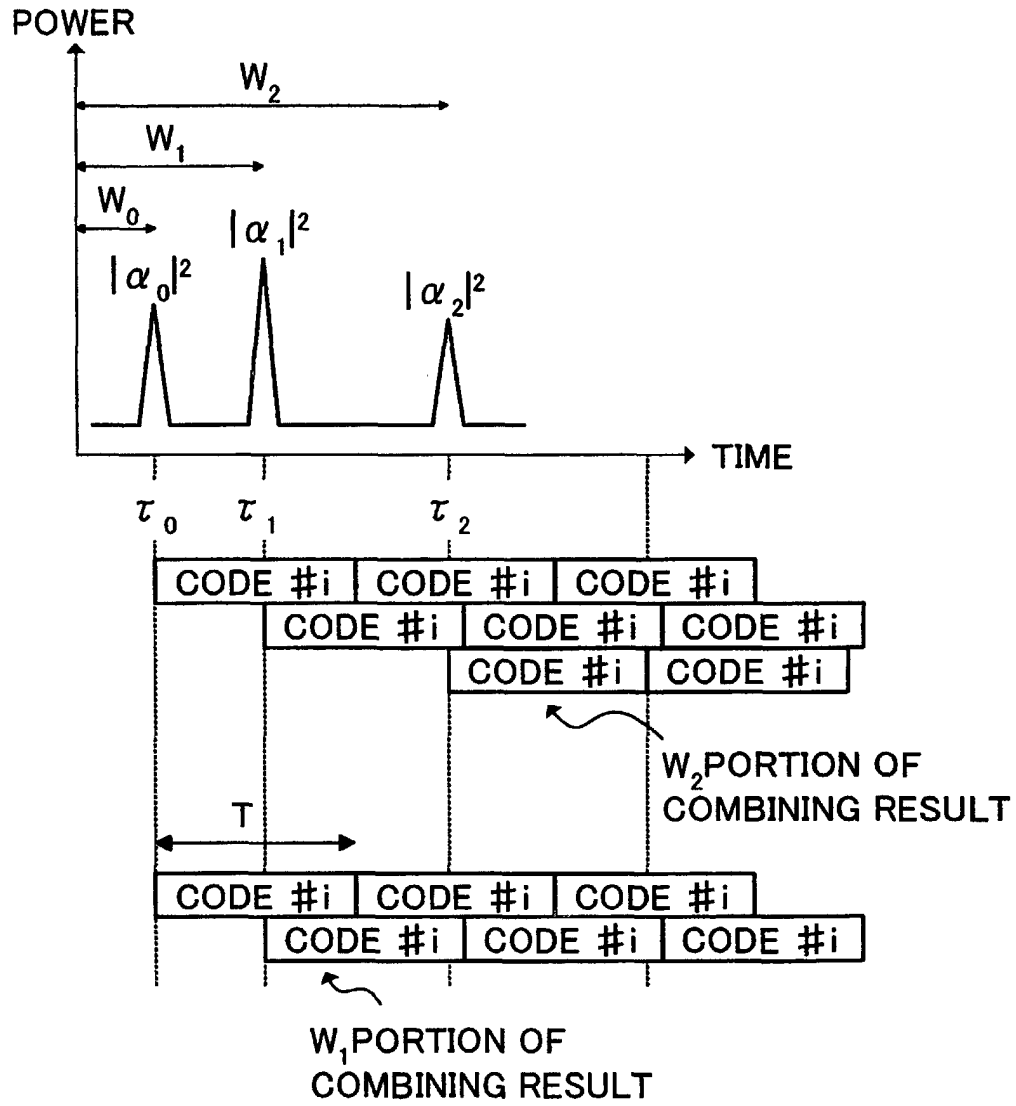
POWER

$W_2$

$W_1$

$W_0$

$|\alpha_0|^2$

$|\alpha_1|^2$

$|\alpha_2|^2$

TIME

$\tau_0$ $\tau_1$ $\tau_2$

| CODE #i | CODE #i | CODE #i |
|---|---|---|

| CODE #i | CODE #i | CODE #i |
|---|---|---|

| CODE #i | CODE #i |
|---|---|

$W_2$PORTION OF COMBINING RESULT

T

| CODE #i | CODE #i | CODE #i |
|---|---|---|

| CODE #i | CODE #i | CODE #i |
|---|---|---|

$W_1$PORTION OF COMBINING RESULT